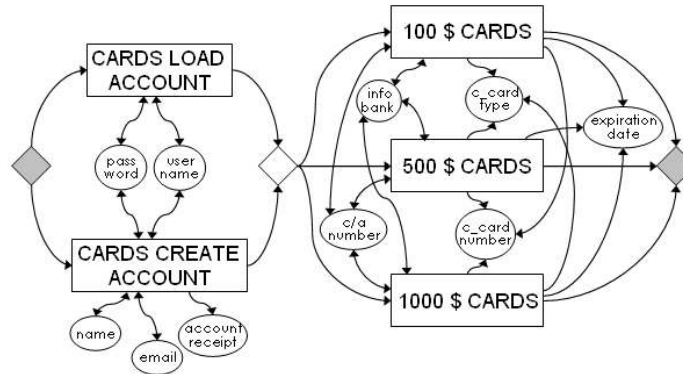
CARDS LOAD ACCOUNT

pass word

user name

CARDS CREATE ACCOUNT

name

email

account receipt

100 $ CARDS

info bank

c_card type

expiration date

500 $ CARDS

c/a number

c_card number

1000 $ CARDS